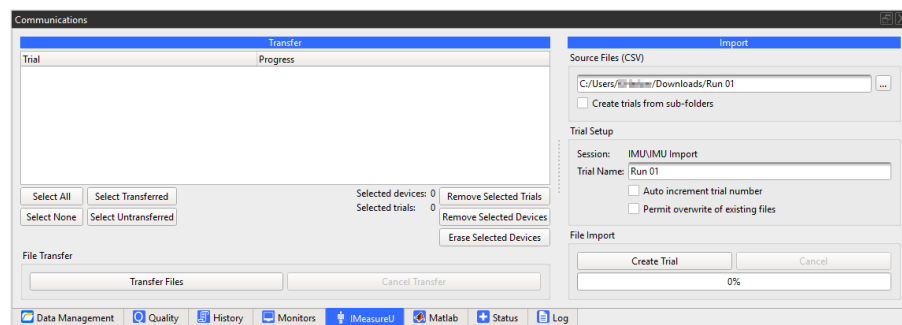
Communications

Transfer

| Trial | Progress |
|---|---|

Select All
Select Transferred
Select None
Select Untransferred

Selected devices: 0
Selected trials: 0

Remove Selected Trials
Remove Selected Devices
Erase Selected Devices

File Transfer

Transfer Files
Cancel Transfer

Import

Source Files (CSV)

C:/Users/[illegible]/Downloads/Run 01
...
Create trials from sub-folders

Trial Setup

Session: IMU\IMU Import
Trial Name: Run 01
Auto increment trial number
Permit overwrite of existing files

File Import

Create Trial
Cancel
0%

Data Management
Quality
History
Monitors
IMeasureU
Matlab
Status
Log